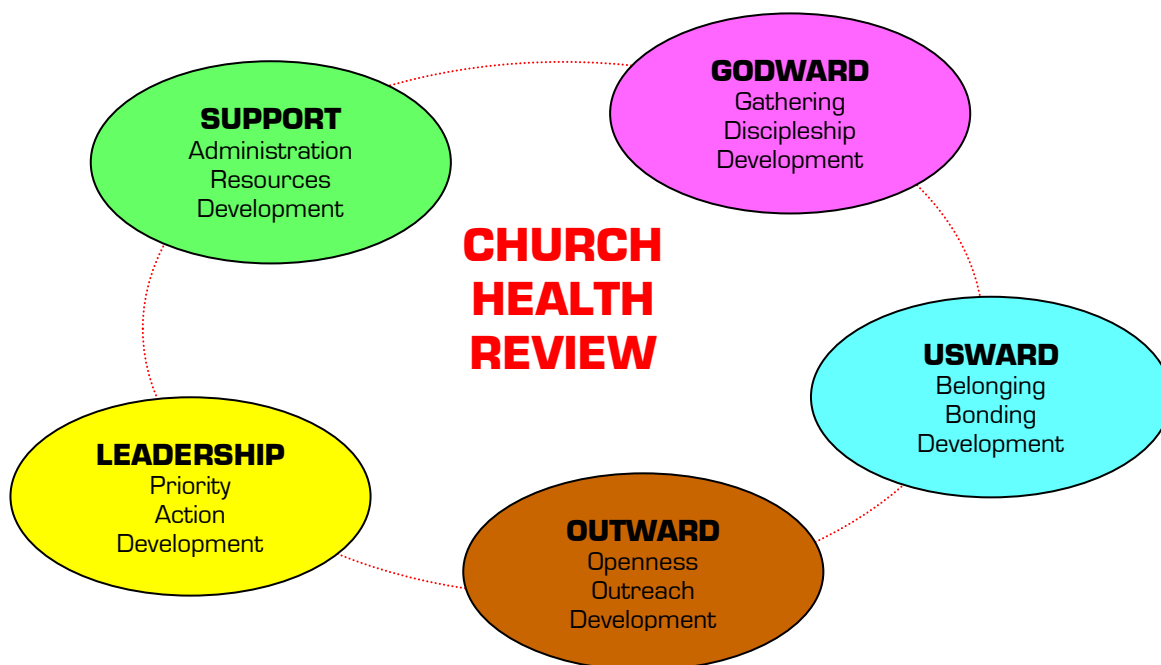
CHURCH HEALTH REVIEW

GODWARD
Gathering
Discipleship
Development

USWARD
Belonging
Bonding
Development

OUTWARD
Openness
Outreach
Development

LEADERSHIP
Priority
Action
Development

SUPPORT
Administration
Resources
Development